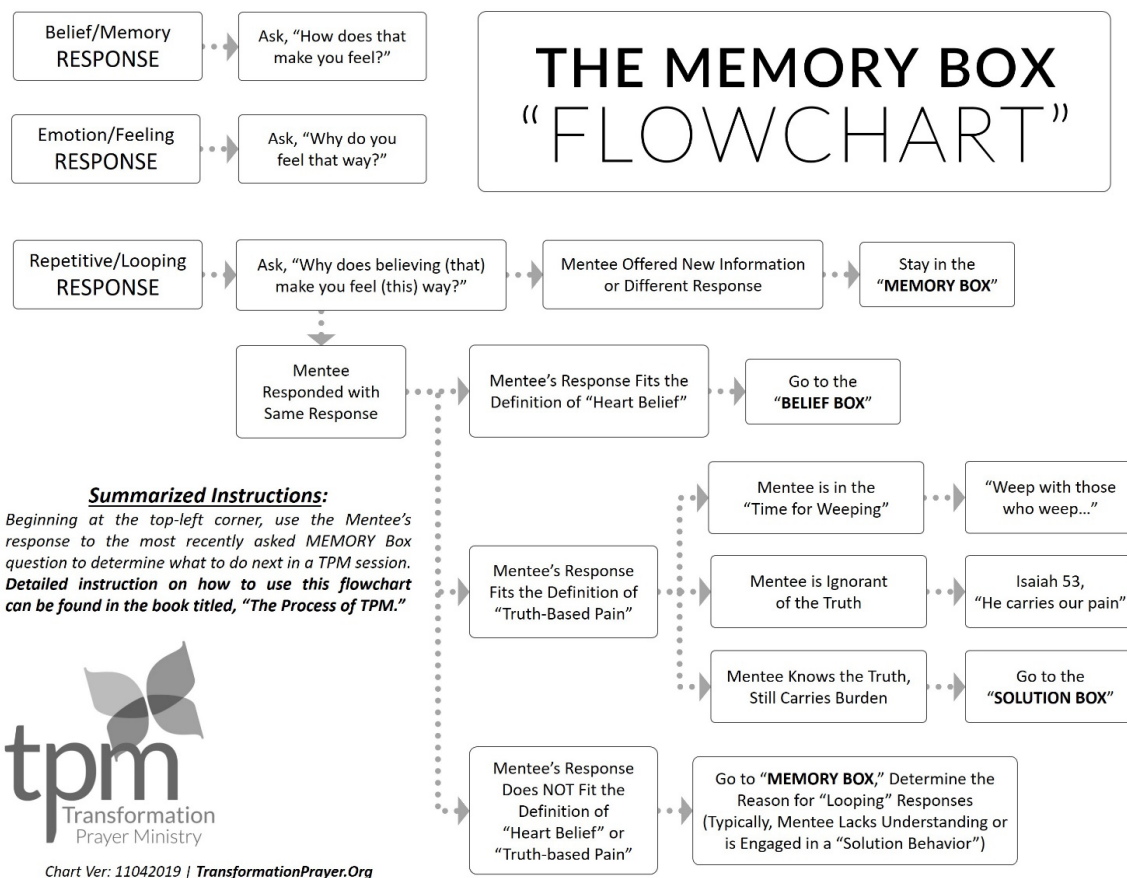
THE MEMORY BOX
"FLOWCHART"

Belief/Memory RESPONSE

Ask, "How does that make you feel?"

Emotion/Feeling RESPONSE

Ask, "Why do you feel that way?"

Repetitive/Looping RESPONSE

Ask, "Why does believing (that) make you feel (this) way?"

Mentee Offered New Information or Different Response

Stay in the "**MEMORY BOX**"

Mentee Responded with Same Response

Mentee's Response Fits the Definition of "Heart Belief"

Go to the "**BELIEF BOX**"

***Summarized Instructions:***
*Beginning at the top-left corner, use the Mentee's response to the most recently asked MEMORY Box question to determine what to do next in a TPM session.* ***Detailed instruction on how to use this flowchart can be found in the book titled, "The Process of TPM."***

Mentee's Response Fits the Definition of "Truth-Based Pain"

Mentee is in the "Time for Weeping"

"Weep with those who weep..."

Mentee is Ignorant of the Truth

Isaiah 53, "He carries our pain"

Mentee Knows the Truth, Still Carries Burden

Go to the "**SOLUTION BOX**"

Mentee's Response Does NOT Fit the Definition of "Heart Belief" or "Truth-based Pain"

Go to "**MEMORY BOX**," Determine the Reason for "Looping" Responses (Typically, Mentee Lacks Understanding or is Engaged in a "Solution Behavior")

tpm
Transformation Prayer Ministry

*Chart Ver: 11042019 |* ***TransformationPrayer.Org***